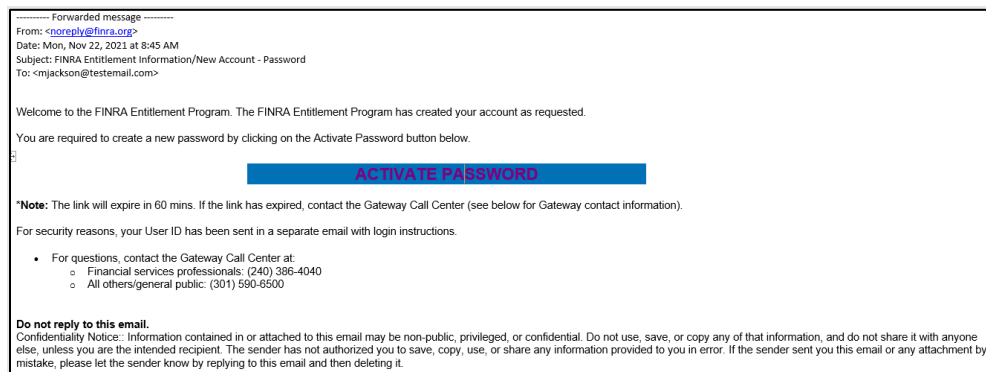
---------- Forwarded message ---------
From: <noreply@finra.org>
Date: Mon, Nov 22, 2021 at 8:45 AM
Subject: FINRA Entitlement Information/New Account - Password
To: <mjackson@testemail.com>

Welcome to the FINRA Entitlement Program. The FINRA Entitlement Program has created your account as requested.

You are required to create a new password by clicking on the Activate Password button below.

ACTIVATE PASSWORD

*Note: The link will expire in 60 mins. If the link has expired, contact the Gateway Call Center (see below for Gateway contact information).

For security reasons, your User ID has been sent in a separate email with login instructions.

- For questions, contact the Gateway Call Center at:
  - Financial services professionals: (240) 386-4040
  - All others/general public: (301) 590-6500

Do not reply to this email.
Confidentiality Notice:: Information contained in or attached to this email may be non-public, privileged, or confidential. Do not use, save, or copy any of that information, and do not share it with anyone else, unless you are the intended recipient. The sender has not authorized you to save, copy, use, or share any information provided to you in error. If the sender sent you this email or any attachment by mistake, please let the sender know by replying to this email and then deleting it.